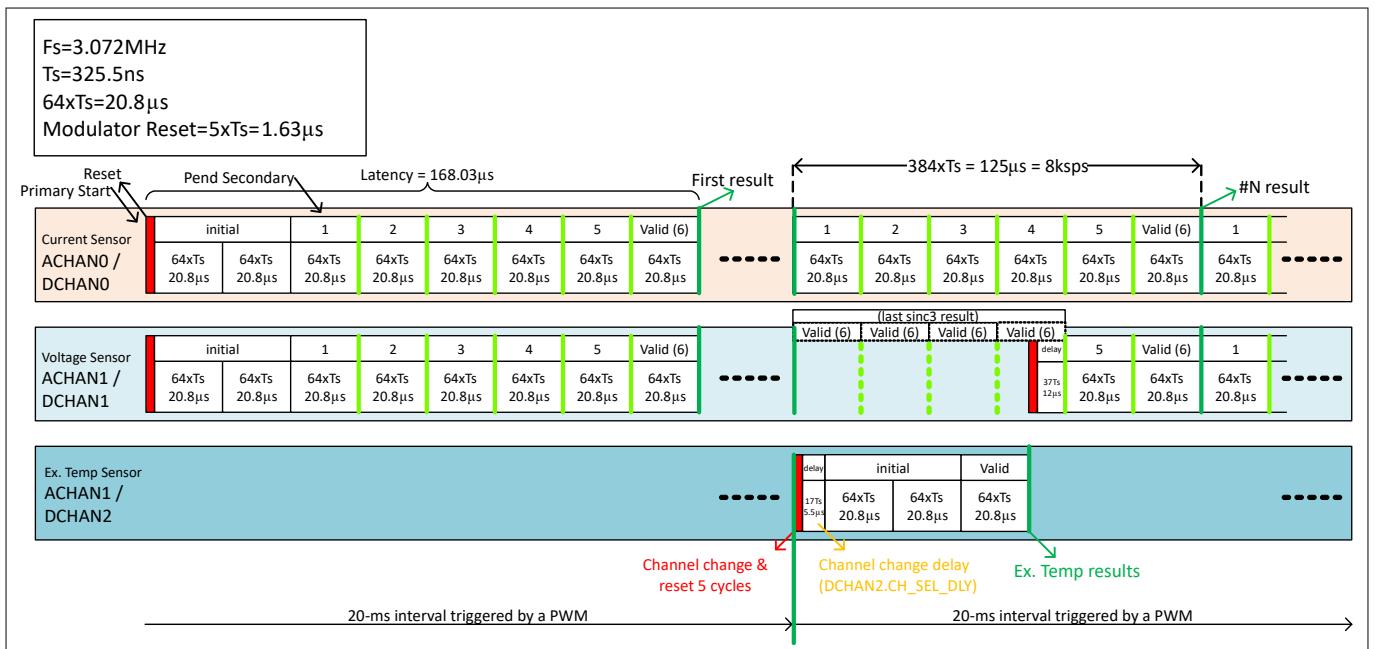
Fs=3.072MHz
Ts=325.5ns
64xTs=20.8µs
Modulator Reset=5xTs=1.63µs

Reset
Primary Start
Pend Secondary
Latency = 168.03µs
First result
384xTs = 125µs = 8ksps
#N result

Current Sensor
ACHAN0 /
DCHAN0

| initial | | 1 | 2 | 3 | 4 | 5 | Valid (6) |
|---|---|---|---|---|---|---|---|
| 64xTs 20.8µs | 64xTs 20.8µs | 64xTs 20.8µs | 64xTs 20.8µs | 64xTs 20.8µs | 64xTs 20.8µs | 64xTs 20.8µs | 64xTs 20.8µs |

| 1 | 2 | 3 | 4 | 5 | Valid (6) | 1 |
|---|---|---|---|---|---|---|
| 64xTs 20.8µs | 64xTs 20.8µs | 64xTs 20.8µs | 64xTs 20.8µs | 64xTs 20.8µs | 64xTs 20.8µs | 64xTs 20.8µs |

(last sinc3 result)
Valid (6) Valid (6) Valid (6) Valid (6)

Voltage Sensor
ACHAN1 /
DCHAN1

| initial | | 1 | 2 | 3 | 4 | 5 | Valid (6) |
|---|---|---|---|---|---|---|---|
| 64xTs 20.8µs | 64xTs 20.8µs | 64xTs 20.8µs | 64xTs 20.8µs | 64xTs 20.8µs | 64xTs 20.8µs | 64xTs 20.8µs | 64xTs 20.8µs |

| delay | 5 | Valid (6) | 1 |
|---|---|---|---|
| 37Ts 12µs | 64xTs 20.8µs | 64xTs 20.8µs | 64xTs 20.8µs |

Ex. Temp Sensor
ACHAN1 /
DCHAN2

| delay | initial | | Valid |
|---|---|---|---|
| 17Ts 5.5µs | 64xTs 20.8µs | 64xTs 20.8µs | 64xTs 20.8µs |

Channel change & reset 5 cycles
Channel change delay (DCHAN2.CH_SEL_DLY)
Ex. Temp results

20-ms interval triggered by a PWM
20-ms interval triggered by a PWM